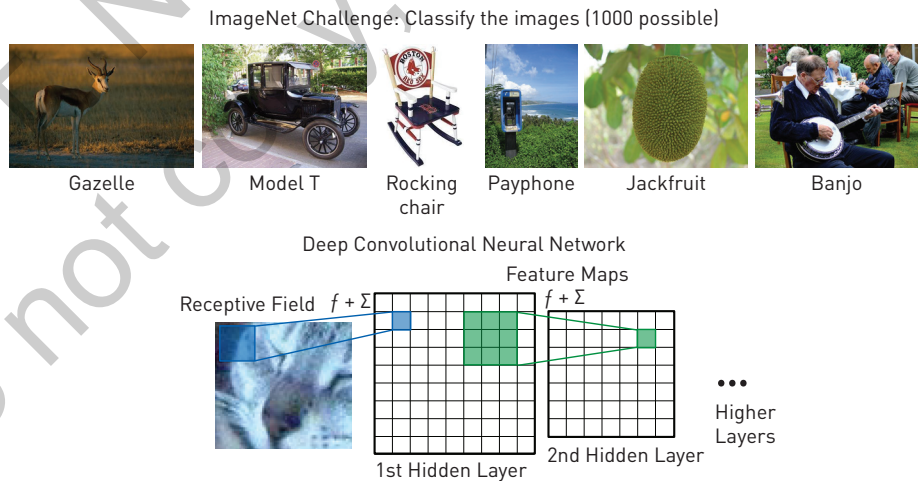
ImageNet Challenge: Classify the images (1000 possible)

BOSTON

Gazelle

Model T

Rocking chair

Payphone

Jackfruit

Banjo

Deep Convolutional Neural Network

Feature Maps

Receptive Field

$f + \Sigma$

$f + \Sigma$

•••

Higher Layers

1st Hidden Layer

2nd Hidden Layer

not copy